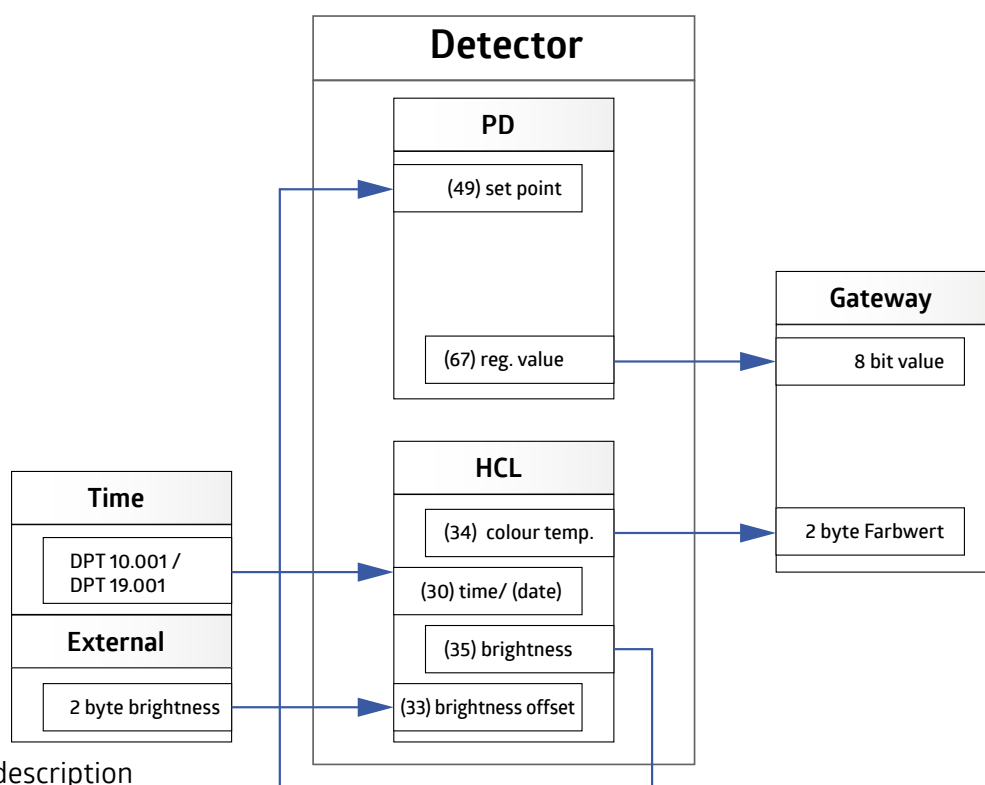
Detector

PD

(49) set point

(67) reg. value

Gateway

8 bit value

2 byte Farbwert

HCL

(34) colour temp.

(30) time/ (date)

(35) brightness

(33) brightness offset

Time

DPT 10.001 / DPT 19.001

External

2 byte brightness

description